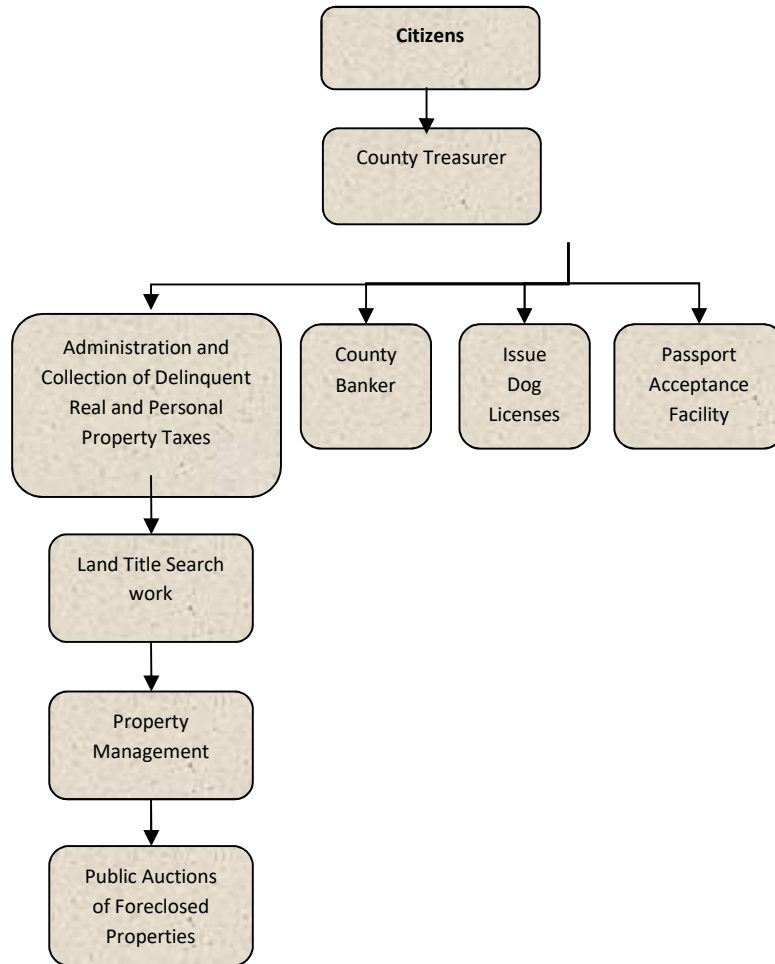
Citizens

County Treasurer

Administration and Collection of Delinquent Real and Personal Property Taxes

County Banker

Issue Dog Licenses

Passport Acceptance Facility

Land Title Search work

Property Management

Public Auctions of Foreclosed Properties